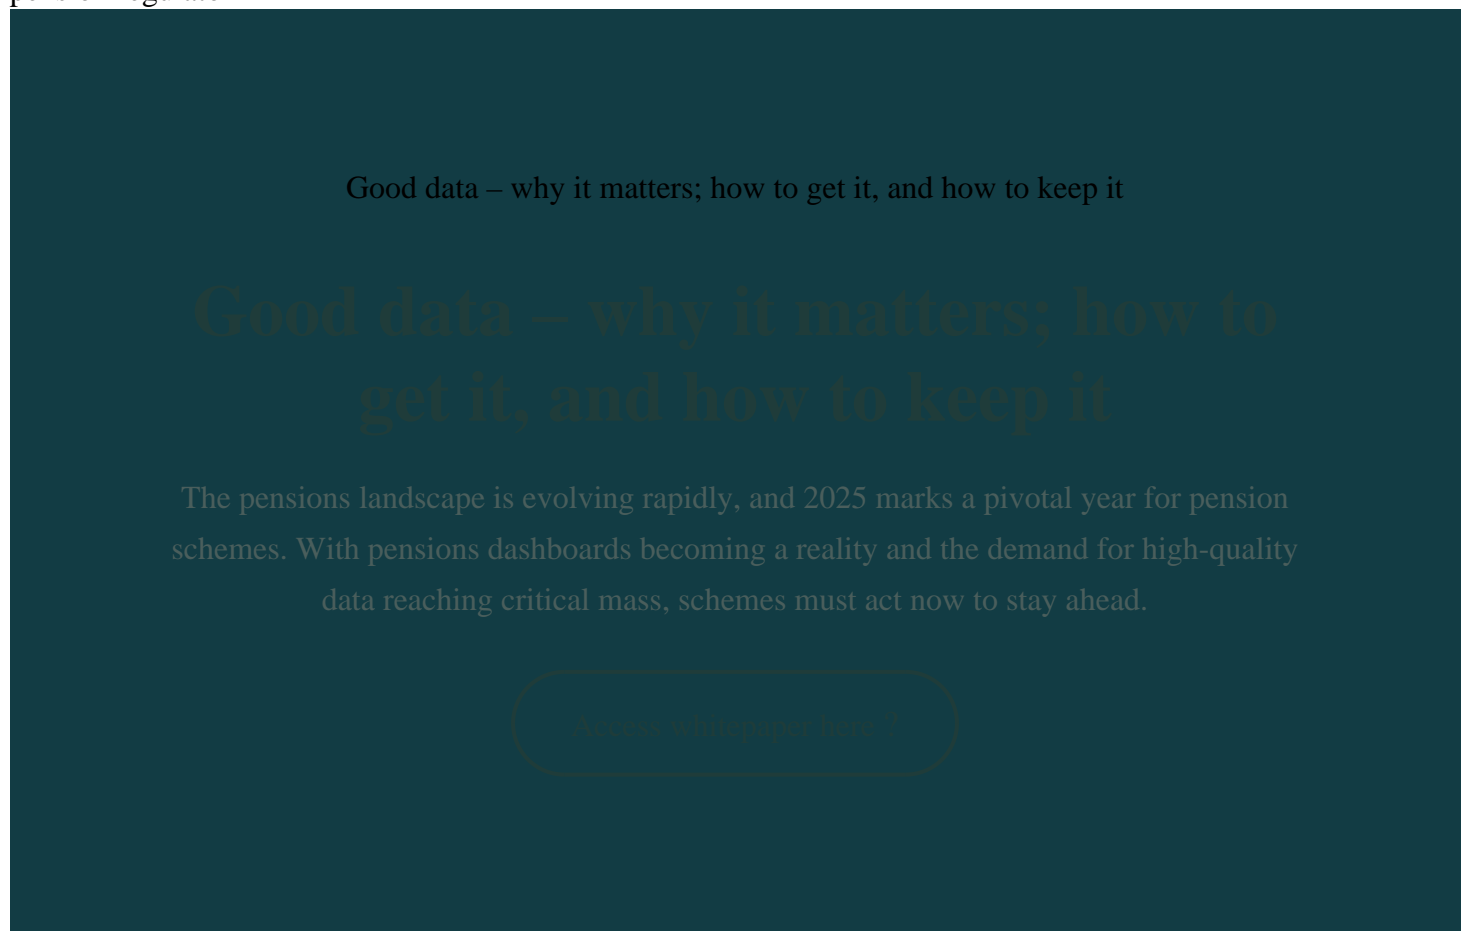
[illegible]

Good data – why it matters; how to get it, and how to keep it

Good data – why it matters; how to get it, and how to keep it

The pensions landscape is evolving rapidly, and 2025 marks a pivotal year for pension schemes. With pensions dashboards becoming a reality and the demand for high-quality data reaching critical mass, schemes must act now to stay ahead.

Access whitepaper here ?